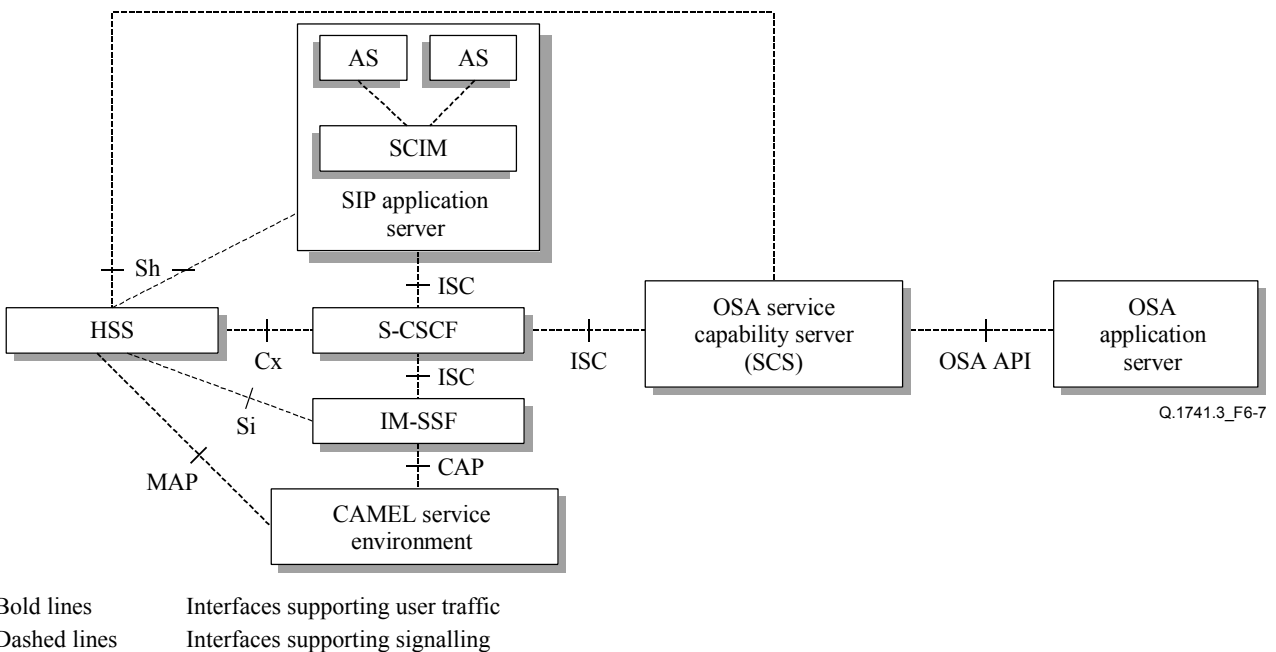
AS
AS
SCIM
SIP application server
Sh
ISC
HSS
Cx
S-CSCF
ISC
OSA service capability server (SCS)
OSA API
OSA application server
ISC
Si
IM-SSF
Q.1741.3_F6-7
CAP
MAP
CAMEL service environment

Bold lines Interfaces supporting user traffic
Dashed lines Interfaces supporting signalling